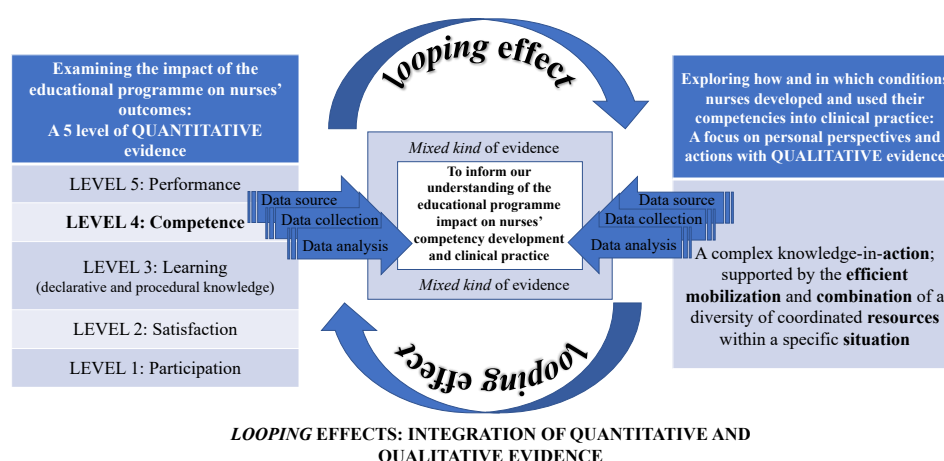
looping effect

Examining the impact of the educational programme on nurses' outcomes: A 5 level of QUANTITATIVE evidence

LEVEL 5: Performance

LEVEL 4: Competence

LEVEL 3: Learning (declarative and procedural knowledge)

LEVEL 2: Satisfaction

LEVEL 1: Participation

Data source

Data collection

Data analysis

*Mixed kind* of evidence

To inform our understanding of the educational programme impact on nurses' competency development and clinical practice

*Mixed kind* of evidence

Data source

Data collection

Data analysis

Exploring how and in which conditions nurses developed and used their competencies into clinical practice: A focus on personal perspectives and actions with QUALITATIVE evidence

A complex knowledge-in-**action**; supported by the **efficient mobilization** and **combination** of a diversity of coordinated **resources** within a specific **situation**

looping effect

*LOOPING* EFFECTS: INTEGRATION OF QUANTITATIVE AND QUALITATIVE EVIDENCE